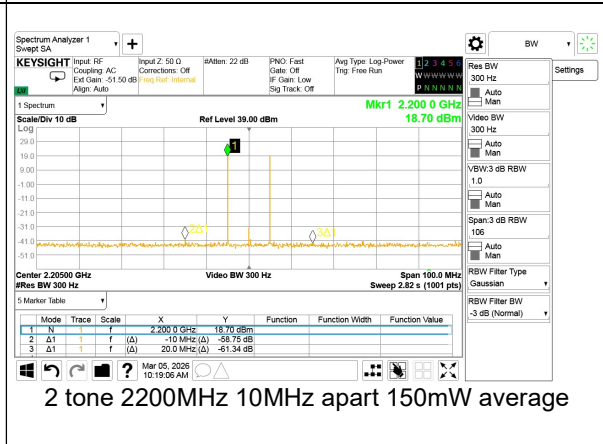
Spectrum Analyzer 1
Swept SA

KEYSIGHT
Input: RF
Coupling: AC
Ext Gain: -51.50 dB
Align: Auto
Input Z: 50 Ω
Corrections: Off
Freq Ref: Internal
#Atten: 22 dB
PNO: Fast
Gate: Off
IF Gain: Low
Sig Track: Off
Avg Type: Log-Power
Trig: Free Run
1 2 3 4 5 6
W W W W W W
P N N N N N

LXI

1 Spectrum

Mkr1 2.200 0 GHz
18.70 dBm

Scale/Div 10 dB
Ref Level 39.00 dBm
Log

29.0
19.0
9.00
-1.00
-11.0
-21.0
-31.0
-41.0
-51.0

1
2Δ1
3Δ1

Center 2.20500 GHz
#Res BW 300 Hz
Video BW 300 Hz
Span 100.0 MHz
Sweep 2.82 s (1001 pts)

5 Marker Table

| | Mode | Trace | Scale | X | Y | Function | Function Width | Function Value |
|---|---|---|---|---|---|---|---|---|
| 1 | N | 1 | f | 2.200 0 GHz | 18.70 dBm | | | |
| 2 | Δ1 | 1 | f | (Δ) -10 MHz (Δ) | -58.75 dB | | | |
| 3 | Δ1 | 1 | f | (Δ) 20.0 MHz (Δ) | -61.34 dB | | | |

Mar 05, 2026
10:19:06 AM

BW
Settings
Res BW
300 Hz
Auto
Man
Video BW
300 Hz
Auto
Man
VBW:3 dB RBW
1.0
Auto
Man
Span:3 dB RBW
106
Auto
Man
RBW Filter Type
Gaussian
RBW Filter BW
-3 dB (Normal)

2 tone 2200MHz 10MHz apart 150mW average